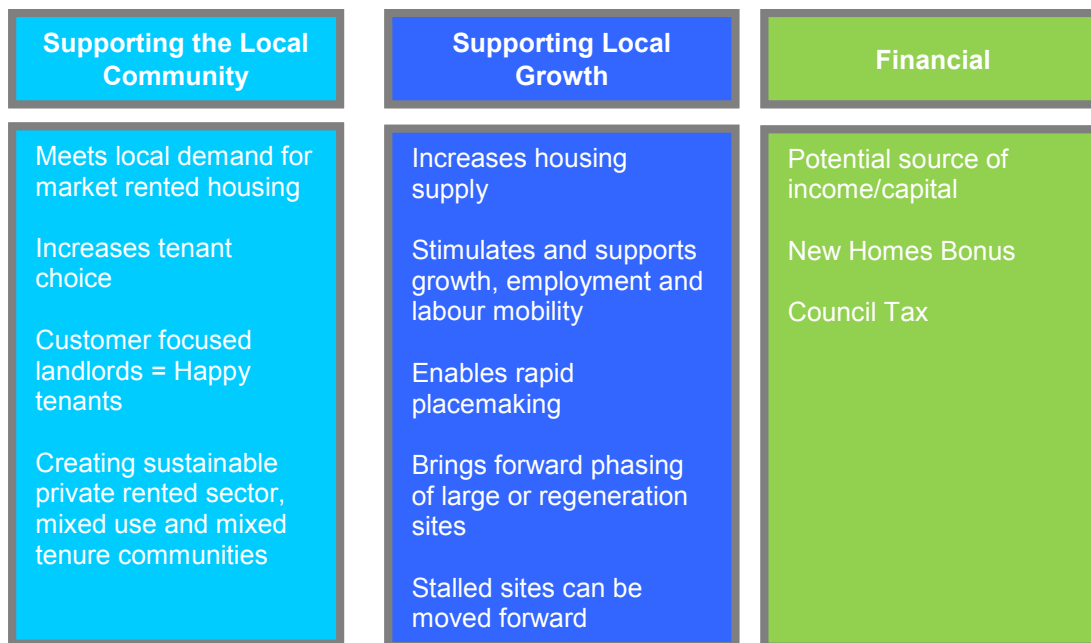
Supporting the Local Community

Meets local demand for market rented housing

Increases tenant choice

Customer focused landlords = Happy tenants

Creating sustainable private rented sector, mixed use and mixed tenure communities

Supporting Local Growth

Increases housing supply

Stimulates and supports growth, employment and labour mobility

Enables rapid placemaking

Brings forward phasing of large or regeneration sites

Stalled sites can be moved forward

Financial

Potential source of income/capital

New Homes Bonus

Council Tax